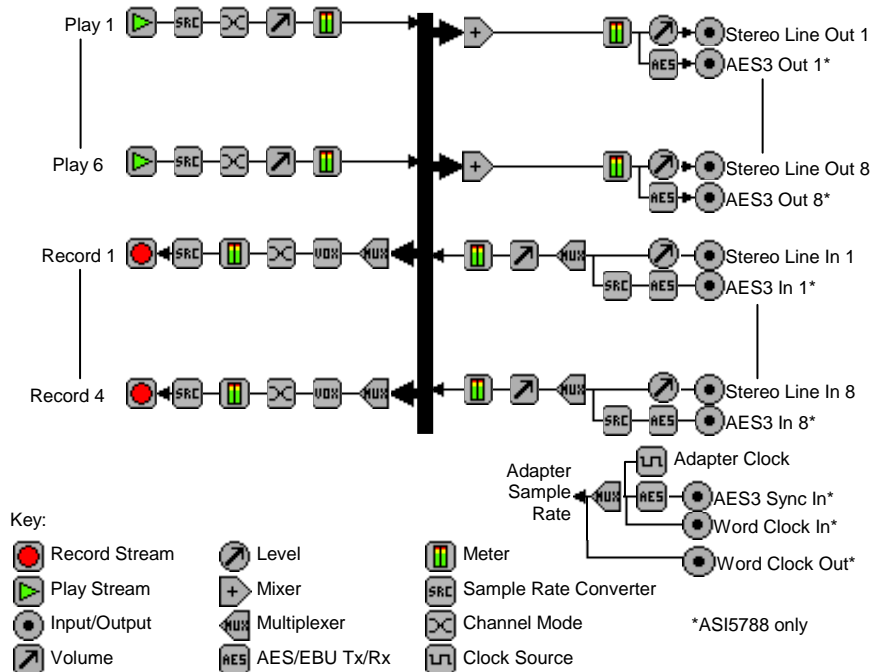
Play 1
SRC
+
Stereo Line Out 1
AES
AES3 Out 1*

Play 6
SRC
+
Stereo Line Out 8
AES
AES3 Out 8*

Record 1
SRC
VOX
MUX
MUX
Stereo Line In 1
SRC
AES
AES3 In 1*

Record 4
SRC
VOX
MUX
MUX
Stereo Line In 8
SRC
AES
AES3 In 8*

Adapter Sample Rate
MUX
Adapter Clock
AES
AES3 Sync In*
Word Clock In*
Word Clock Out*

Key:
Record Stream
Play Stream
Input/Output
Volume
Level
+ Mixer
MUX Multiplexer
AES AES/EBU Tx/Rx
Meter
SRC Sample Rate Converter
Channel Mode
Clock Source
*ASI5788 only